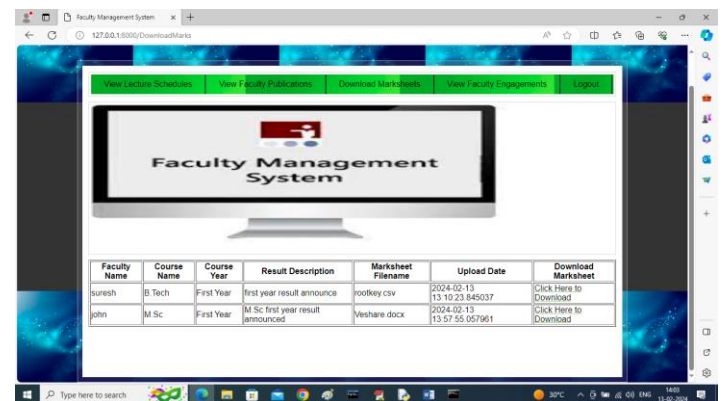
Faculty Management System × +

127.0.0.1:8000/DownloadMarks

View Lecture Schedules | View Faculty Publications | Download Marksheets | View Faculty Engagements | Logout

Faculty Management System

| Faculty Name | Course Name | Course Year | Result Description | Marksheet Filename | Upload Date | Download Marksheet |
|---|---|---|---|---|---|---|
| suresh | B.Tech | First Year | first year result announce | rootkey.csv | 2024-02-13 13:10:23.845037 | Click Here to Download |
| john | M.Sc | First Year | M.Sc first year result announced | Veshare.docx | 2024-02-13 13:57:55.057961 | Click Here to Download |

Type here to search

30°C ENG 14:03 13-02-2024